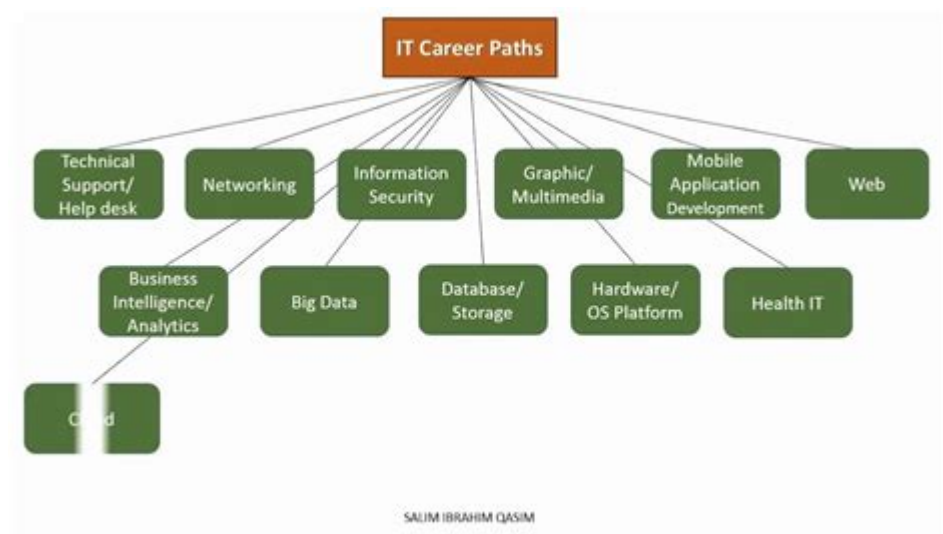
IT Career Paths

Technical Support/ Help desk

Networking

Information Security

Graphic/ Multimedia

Mobile Application Development

Web

Business Intelligence/ Analytics

Big Data

Database/ Storage

Hardware/ OS Platform

Health IT

C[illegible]d

SALIM IBRAHIM QASIM